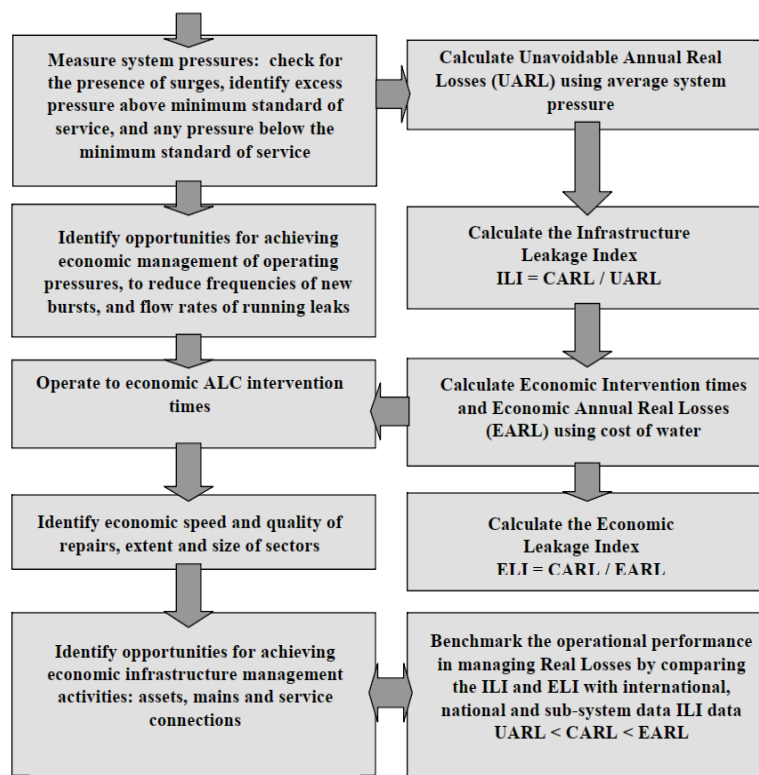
Measure system pressures: check for the presence of surges, identify excess pressure above minimum standard of service, and any pressure below the minimum standard of service

Calculate Unavoidable Annual Real Losses (UARL) using average system pressure

Identify opportunities for achieving economic management of operating pressures, to reduce frequencies of new bursts, and flow rates of running leaks

Calculate the Infrastructure Leakage Index
ILI = CARL / UARL

Operate to economic ALC intervention times

Calculate Economic Intervention times and Economic Annual Real Losses (EARL) using cost of water

Identify economic speed and quality of repairs, extent and size of sectors

Calculate the Economic Leakage Index
ELI = CARL / EARL

Identify opportunities for achieving economic infrastructure management activities: assets, mains and service connections

Benchmark the operational performance in managing Real Losses by comparing the ILI and ELI with international, national and sub-system data ILI data
UARL < CARL < EARL